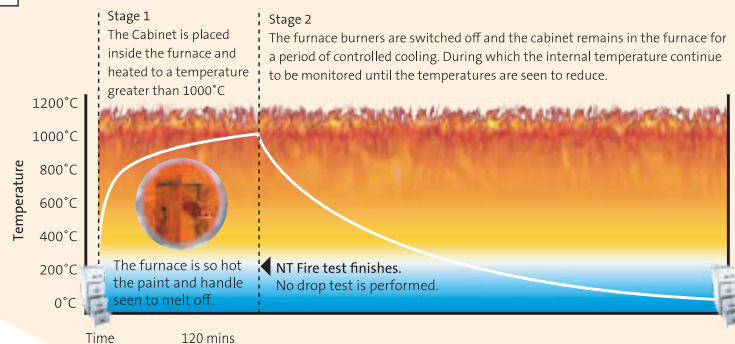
Stage 1
The Cabinet is placed inside the furnace and heated to a temperature greater than 1000˚C

Stage 2
The furnace burners are switched off and the cabinet remains in the furnace for a period of controlled cooling. During which the internal temperature continue to be monitored until the temperatures are seen to reduce.

1200˚C
1000˚C
800˚C
600˚C
400˚C
200˚C
0˚C

Temperature

The furnace is so hot the paint and handle seen to melt off.

NT Fire test finishes.
No drop test is performed.

Time
120 mins